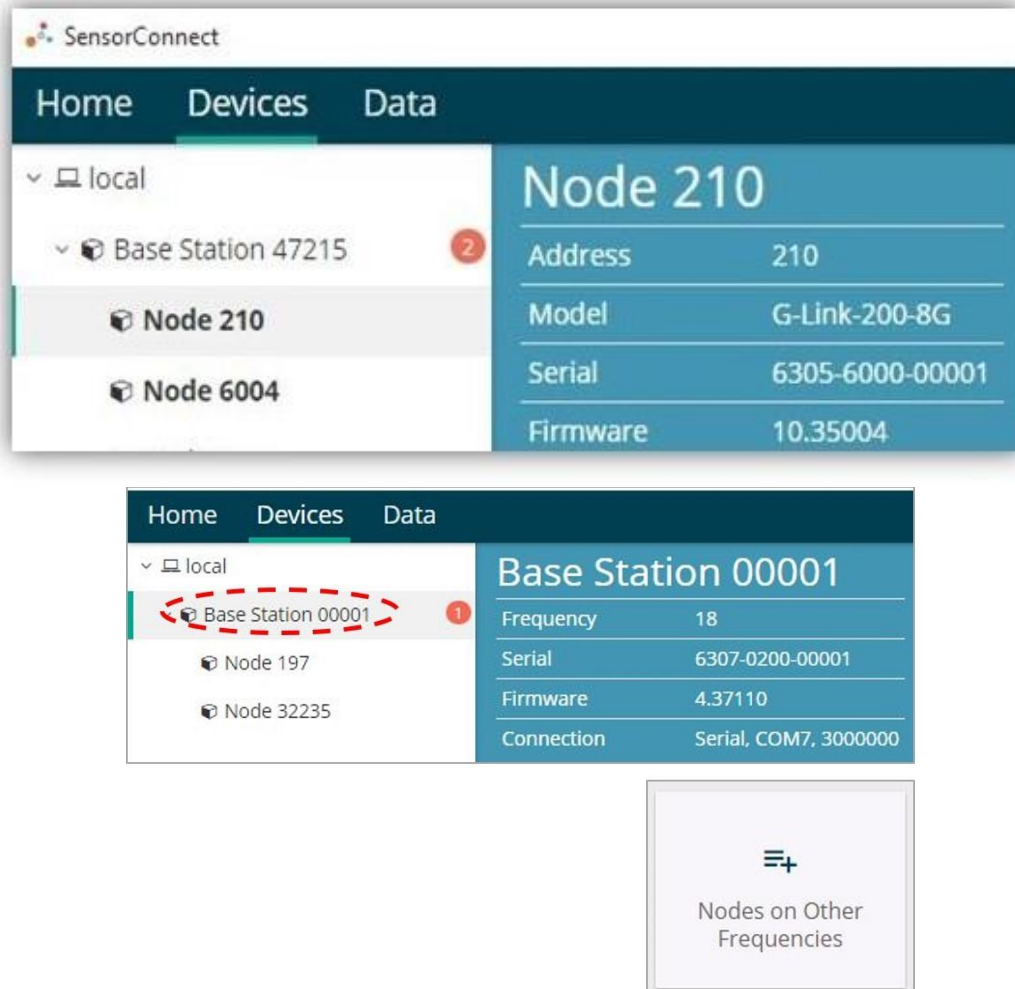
SensorConnect

Home Devices Data

local

Base Station 47215 2

Node 210

Node 6004

Node 210

| Address | 210 |
|---|---|
| Model | G-Link-200-8G |
| Serial | 6305-6000-00001 |
| Firmware | 10.35004 |

Home Devices Data

local

Base Station 00001 1

Node 197

Node 32235

Base Station 00001

| Frequency | 18 |
|---|---|
| Serial | 6307-0200-00001 |
| Firmware | 4.37110 |
| Connection | Serial, COM7, 3000000 |

Nodes on Other Frequencies